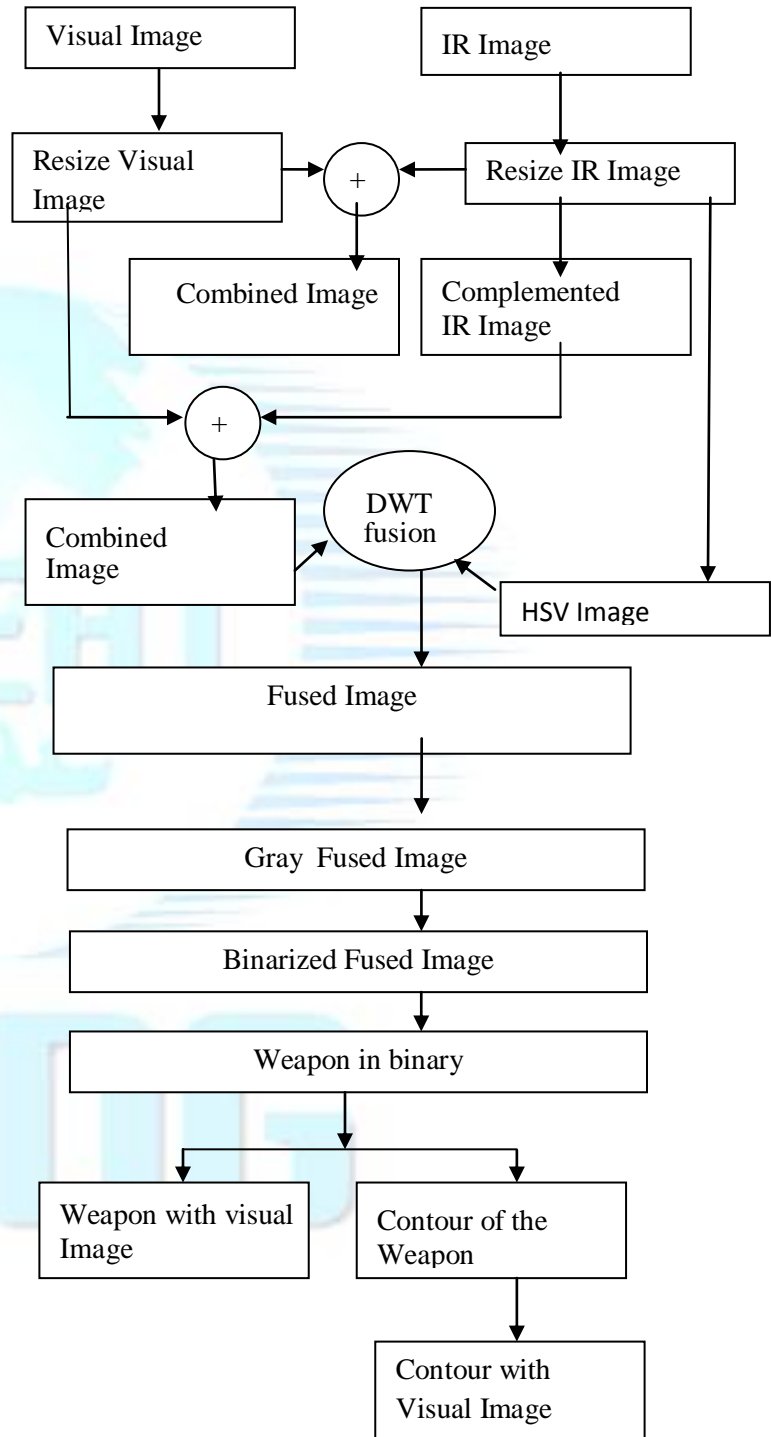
Visual Image

IR Image

Resize Visual Image

+

Resize IR Image

Combined Image

Complemented IR Image

+

Combined Image

DWT fusion

HSV Image

Fused Image

Gray Fused Image

Binarized Fused Image

Weapon in binary

Weapon with visual Image

Contour of the Weapon

Contour with Visual Image